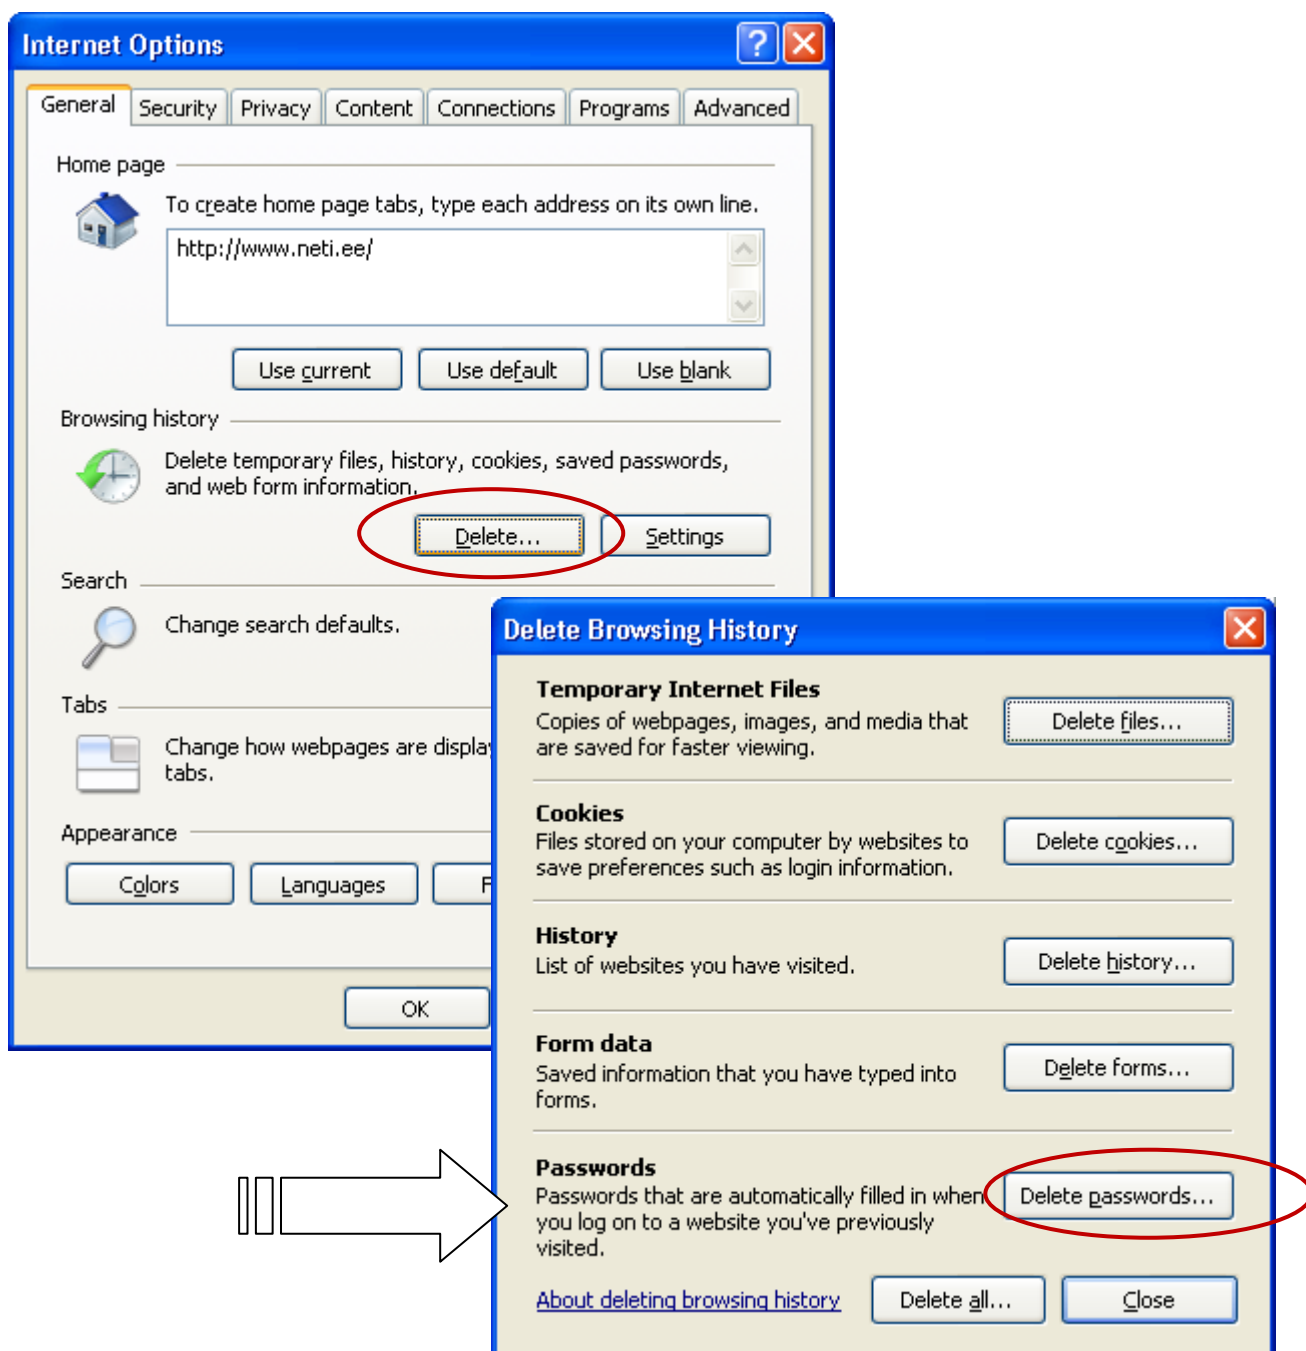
Internet Options

General | Security | Privacy | Content | Connections | Programs | Advanced

Home page

To create home page tabs, type each address on its own line.

http://www.neti.ee/

Use current | Use default | Use blank

Browsing history

Delete temporary files, history, cookies, saved passwords, and web form information.

Delete... | Settings

Search

Change search defaults.

Tabs

Change how webpages are display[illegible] tabs.

Appearance

Colors | Languages | F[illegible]

OK

Delete Browsing History

Temporary Internet Files
Copies of webpages, images, and media that are saved for faster viewing.
Delete files...

Cookies
Files stored on your computer by websites to save preferences such as login information.
Delete cookies...

History
List of websites you have visited.
Delete history...

Form data
Saved information that you have typed into forms.
Delete forms...

Passwords
Passwords that are automatically filled in when you log on to a website you've previously visited.
Delete passwords...

About deleting browsing history
Delete all...
Close